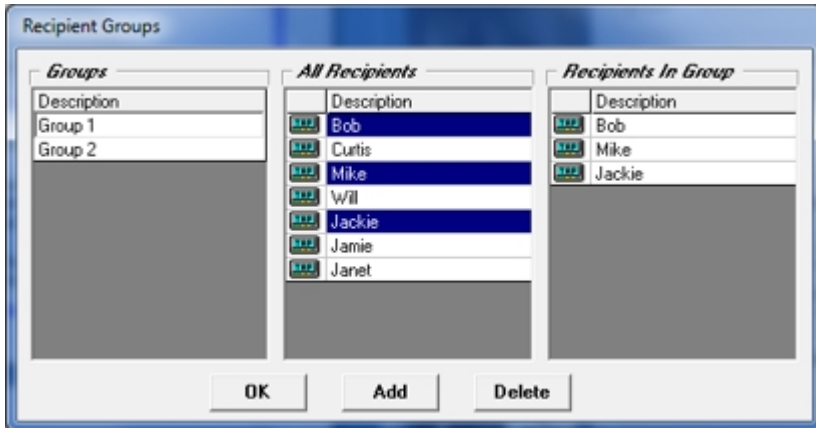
Recipient Groups

Groups

| Description |
|---|
| Group 1 |
| Group 2 |

All Recipients

| Description |
|---|
| Bob |
| Curtis |
| Mike |
| Will |
| Jackie |
| Jamie |
| Janet |

Recipients In Group

| Description |
|---|
| Bob |
| Mike |
| Jackie |

OK

Add

Delete